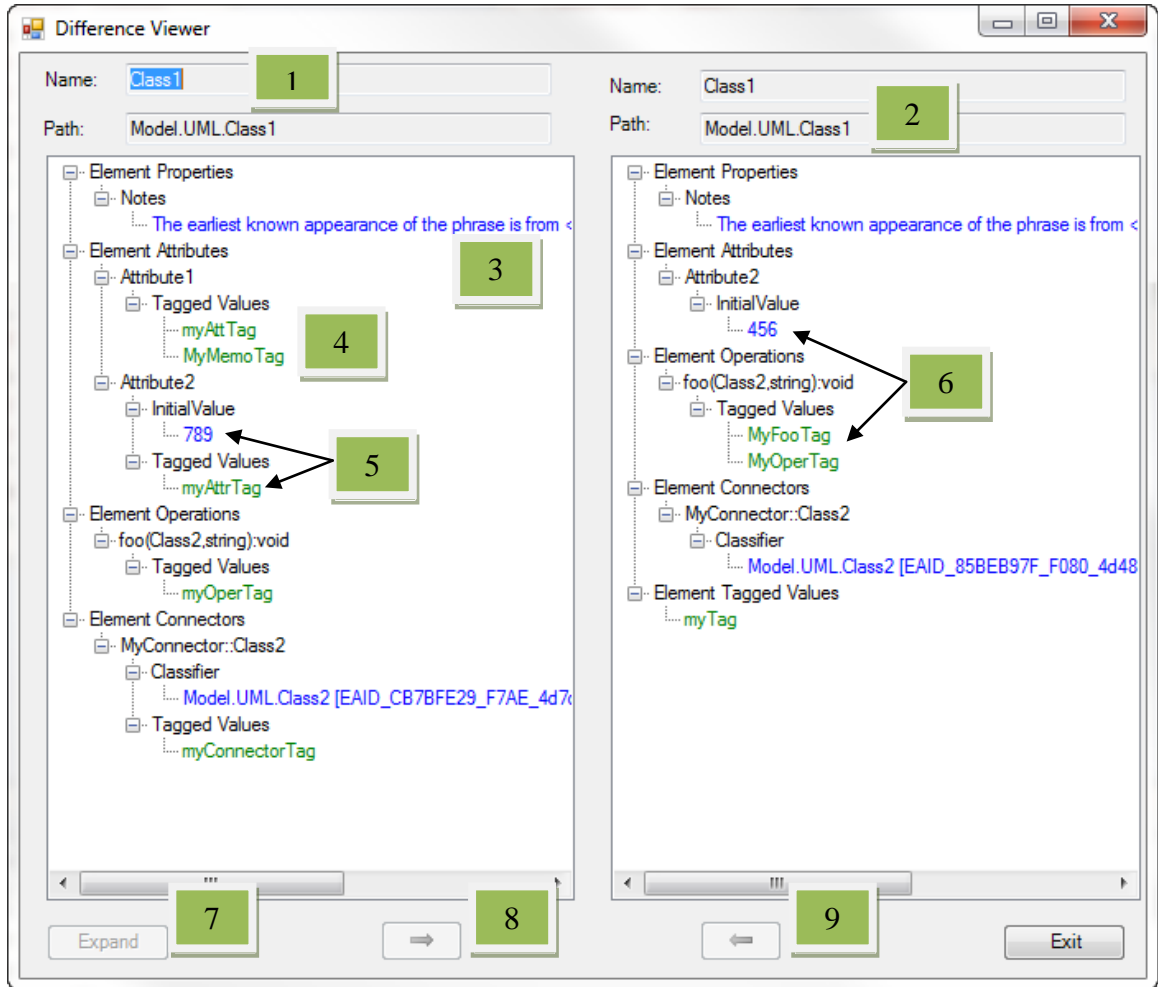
Difference Viewer

Name: Class1

Path: Model.UML.Class1

1

Element Properties
Notes
The earliest known appearance of the phrase is from <
Element Attributes
Attribute1
Tagged Values
myAttTag
MyMemoTag
Attribute2
InitialValue
789
Tagged Values
myAttrTag
Element Operations
foo(Class2,string):void
Tagged Values
myOperTag
Element Connectors
MyConnector::Class2
Classifier
Model.UML.Class2 [EAID_CB7BFE29_F7AE_4d7c
Tagged Values
myConnectorTag

3

4

5

Name: Class1

Path: Model.UML.Class1

2

Element Properties
Notes
The earliest known appearance of the phrase is from <
Element Attributes
Attribute2
InitialValue
456
Element Operations
foo(Class2,string):void
Tagged Values
MyFooTag
MyOperTag
Element Connectors
MyConnector::Class2
Classifier
Model.UML.Class2 [EAID_85BEB97F_F080_4d48
Element Tagged Values
myTag

6

Expand

7

8

9

Exit